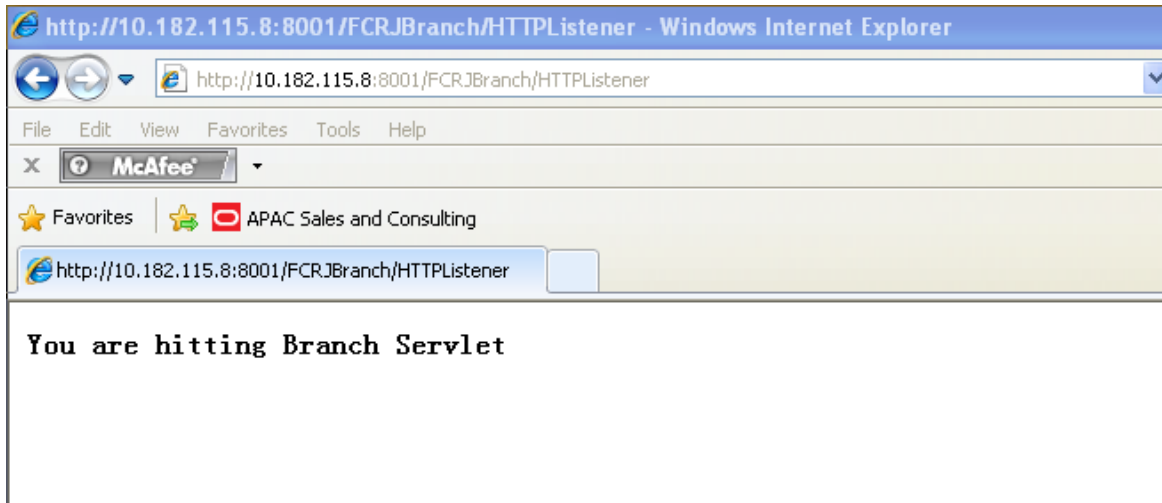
http://10.182.115.8:8001/FCRJBranch/HTTPListener - Windows Internet Explorer

http://10.182.115.8:8001/FCRJBranch/HTTPListener

File Edit View Favorites Tools Help

McAfee

Favorites APAC Sales and Consulting

http://10.182.115.8:8001/FCRJBranch/HTTPListener

You are hitting Branch Servlet